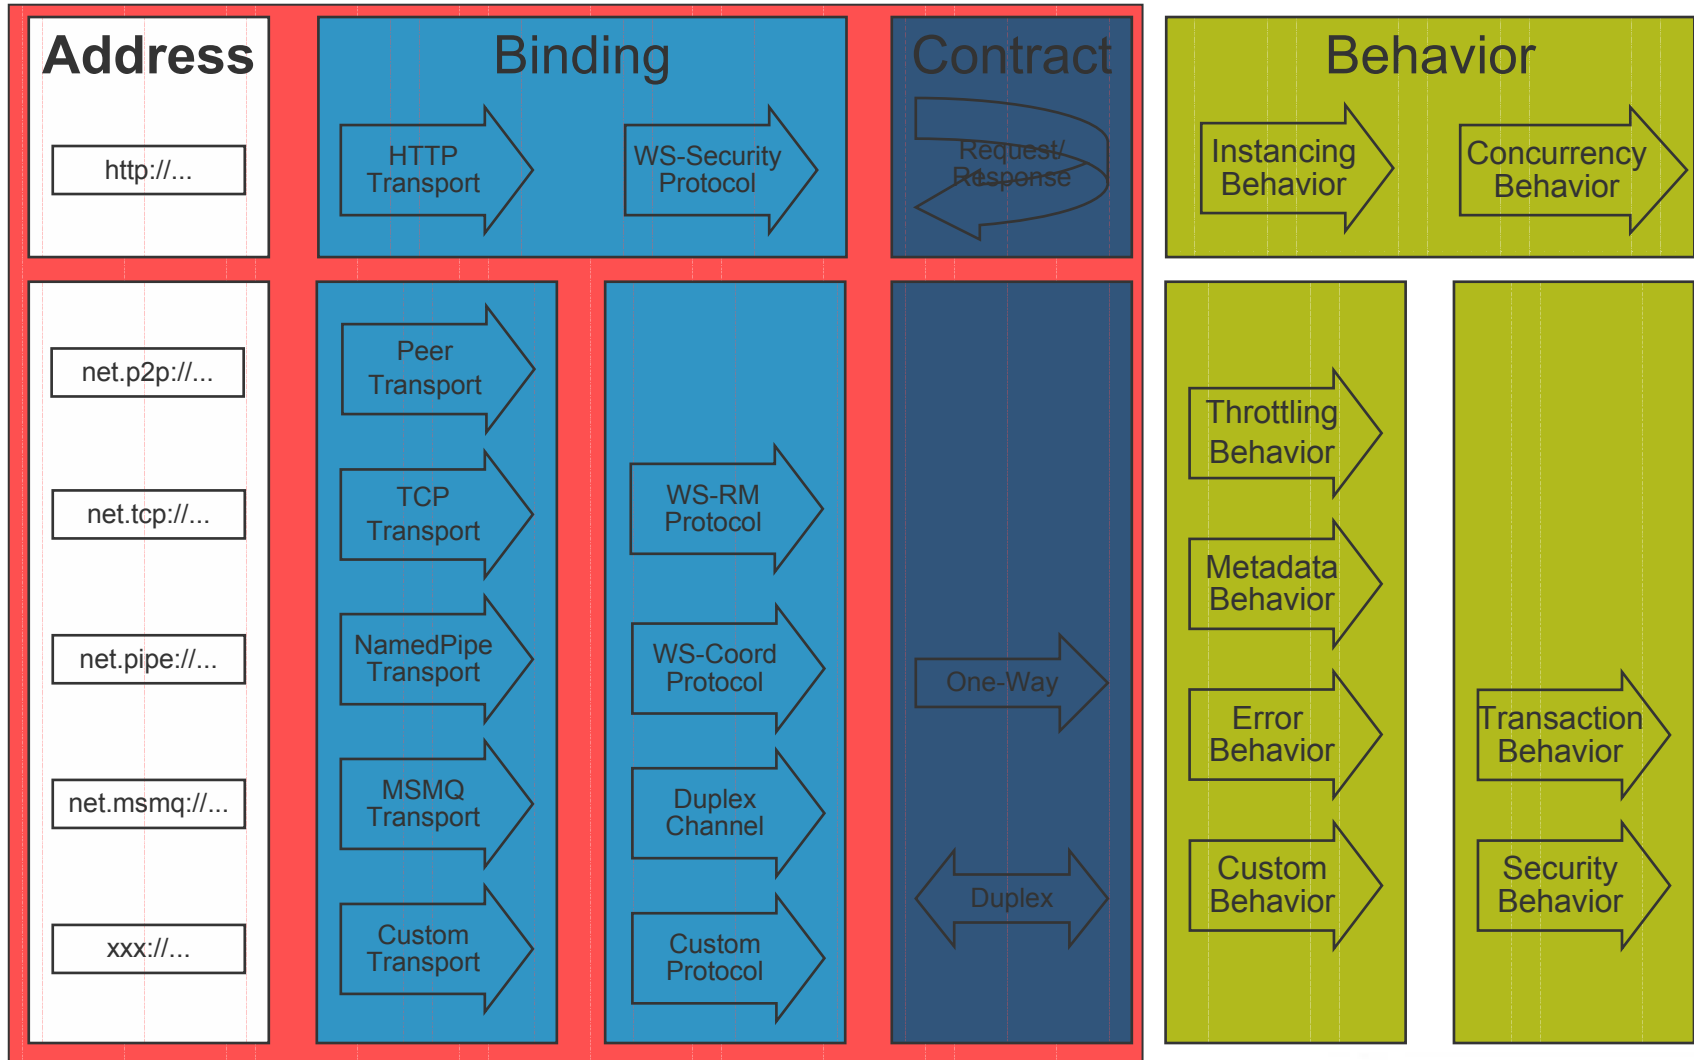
Address

http://...

Binding

HTTP Transport

WS-Security Protocol

Contract

Request/ Response

Behavior

Instancing Behavior

Concurrency Behavior

net.p2p://...

net.tcp://...

net.pipe://...

net.msmq://...

xxx://...

Peer Transport

TCP Transport

NamedPipe Transport

MSMQ Transport

Custom Transport

WS-RM Protocol

WS-Coord Protocol

Duplex Channel

Custom Protocol

One-Way

Duplex

Throttling Behavior

Metadata Behavior

Error Behavior

Custom Behavior

Transaction Behavior

Security Behavior